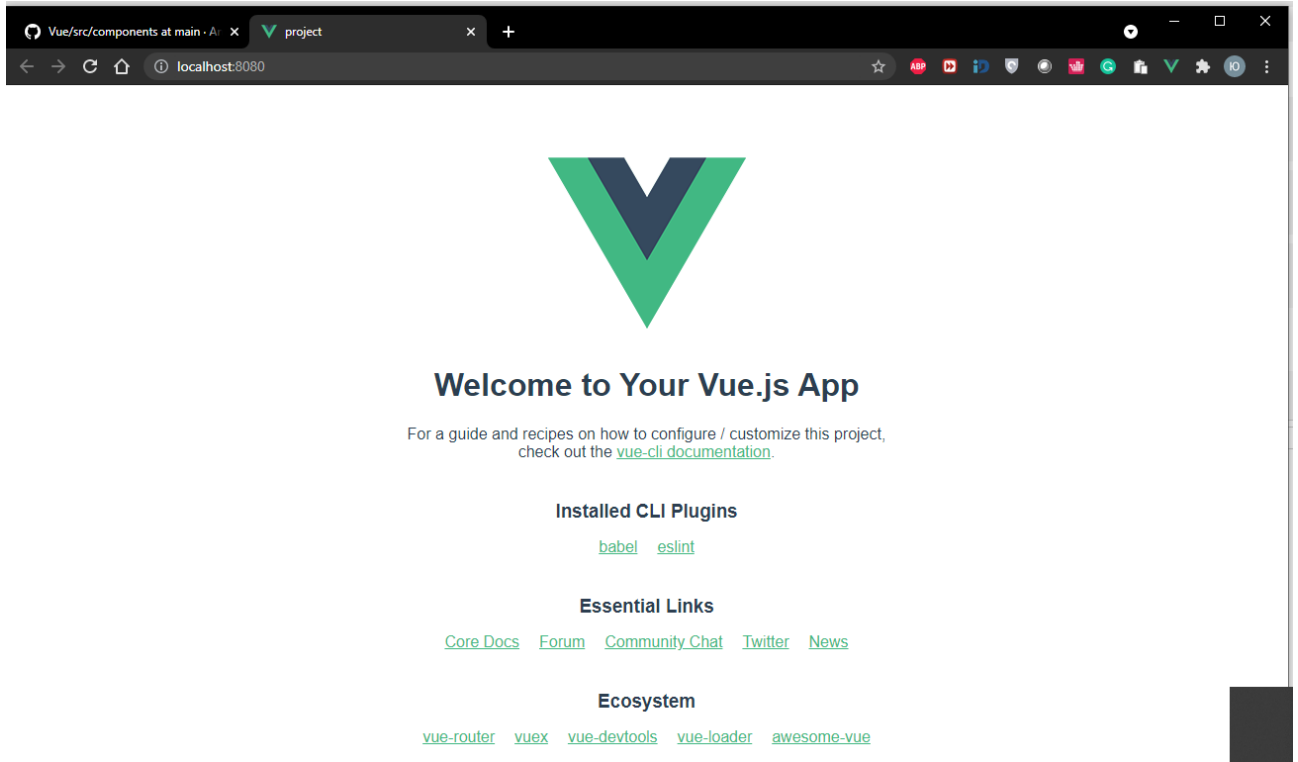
Vue/src/components at main · A

project

localhost:8080

ABP

Ю

Welcome to Your Vue.js App

For a guide and recipes on how to configure / customize this project, check out the vue-cli documentation.

Installed CLI Plugins

babel eslint

Essential Links

Core Docs Forum Community Chat Twitter News

Ecosystem

vue-router vuex vue-devtools vue-loader awesome-vue